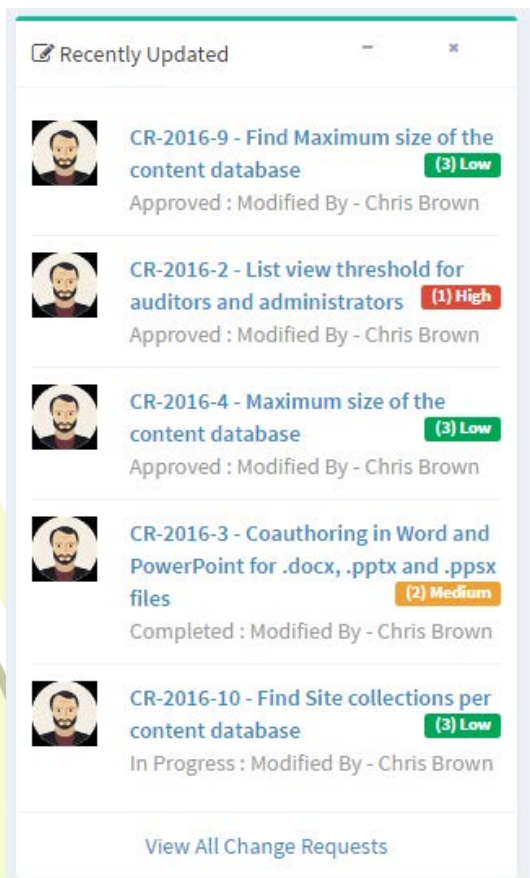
Recently Updated

− ×

CR-2016-9 - Find Maximum size of the content database (3) Low
Approved : Modified By - Chris Brown

CR-2016-2 - List view threshold for auditors and administrators (1) High
Approved : Modified By - Chris Brown

CR-2016-4 - Maximum size of the content database (3) Low
Approved : Modified By - Chris Brown

CR-2016-3 - Coauthoring in Word and PowerPoint for .docx, .pptx and .ppsx files (2) Medium
Completed : Modified By - Chris Brown

CR-2016-10 - Find Site collections per content database (3) Low
In Progress : Modified By - Chris Brown

View All Change Requests